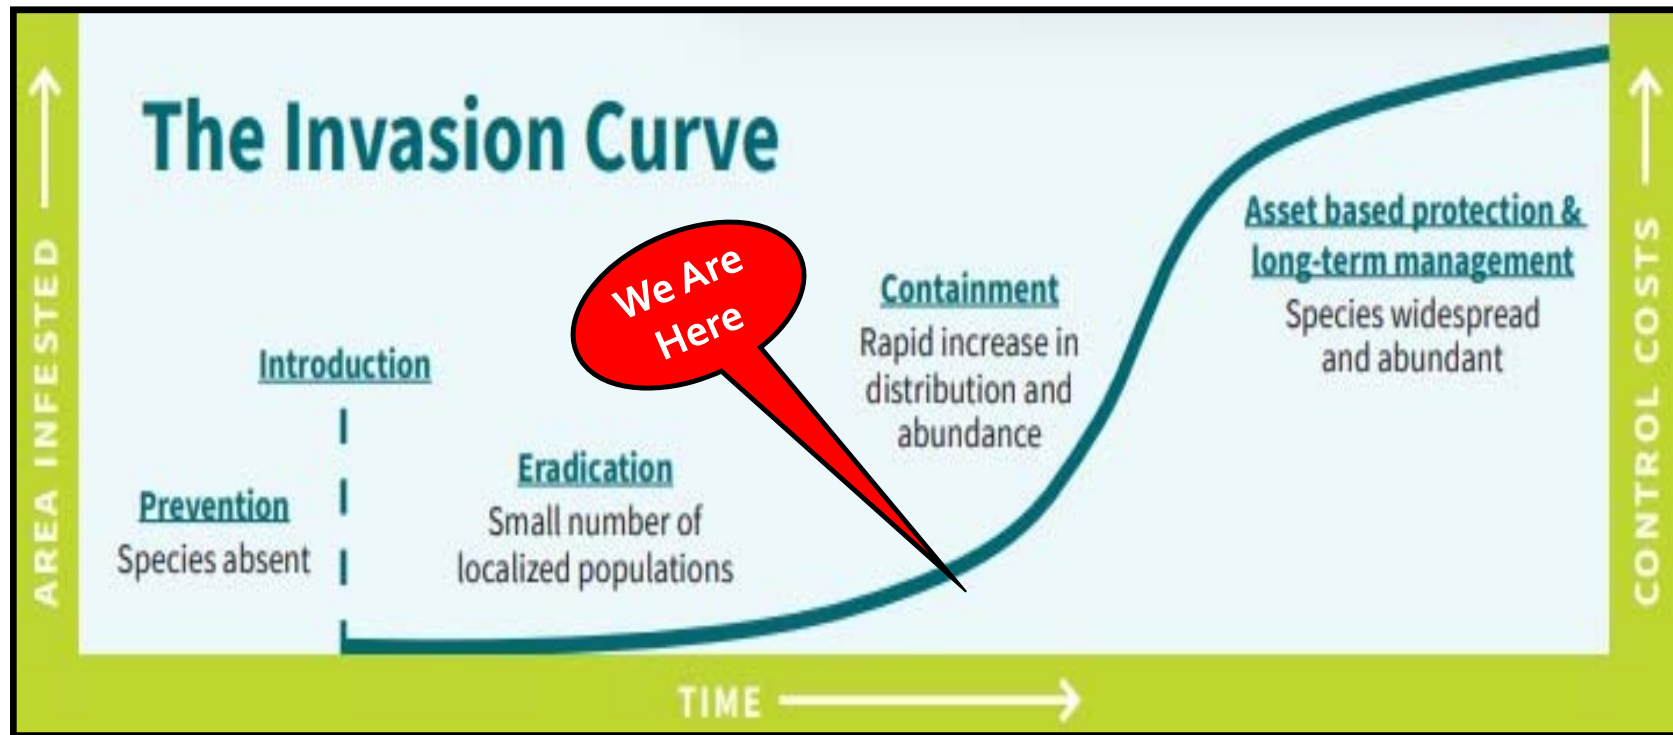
AREA INFESTED

The Invasion Curve

We Are Here

Introduction

Prevention
Species absent

Eradication
Small number of localized populations

Containment
Rapid increase in distribution and abundance

Asset based protection & long-term management
Species widespread and abundant

CONTROL COSTS

TIME